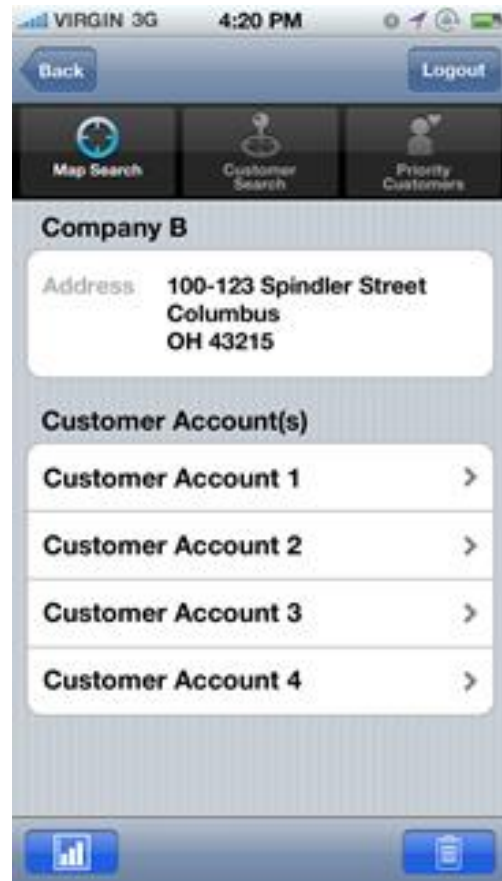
VIRGIN 3G 4:20 PM

Back

Logout

Map Search

Customer Search

Priority Customers

Company B

Address 100-123 Spindler Street
Columbus
OH 43215

Customer Account(s)

Customer Account 1

Customer Account 2

Customer Account 3

Customer Account 4